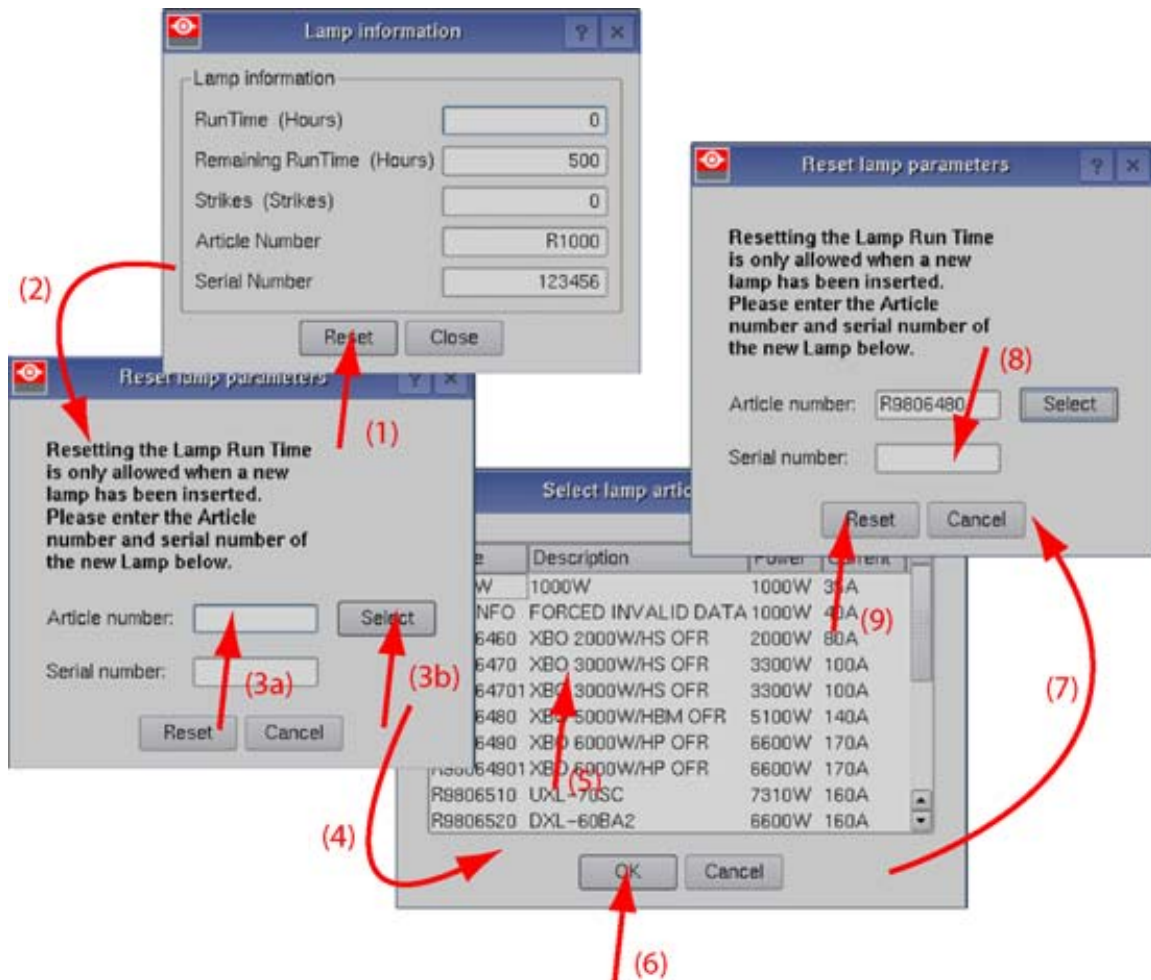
Lamp information

Lamp information

| | |
|---|---|
| RunTime (Hours) | 0 |
| Remaining RunTime (Hours) | 500 |
| Strikes (Strikes) | 0 |
| Article Number | R1000 |
| Serial Number | 123456 |

Reset Close

(1)

(2)

Reset lamp parameters

Resetting the Lamp Run Time is only allowed when a new lamp has been inserted. Please enter the Article number and serial number of the new Lamp below.

Article number: Select

Serial number:

(3a) (3b)

Reset Cancel

Select lamp artic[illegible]

| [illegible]e | Description | Power | Current |
|---|---|---|---|
| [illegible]W | 1000W | 1000W | 35A |
| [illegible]NFO | FORCED INVALID DATA | 1000W | 40A |
| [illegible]6460 | XBO 2000W/HS OFR | 2000W | 80A |
| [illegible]6470 | XBO 3000W/HS OFR | 3300W | 100A |
| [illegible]64701 | XBO 3000W/HS OFR | 3300W | 100A |
| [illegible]6480 | XBO 5000W/HBM OFR | 5100W | 140A |
| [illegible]6490 | XBO 6000W/HP OFR | 6600W | 170A |
| R98064901 | XBO 6000W/HP OFR | 6600W | 170A |
| R9806510 | UXL-70SC | 7310W | 160A |
| R9806520 | DXL-60BA2 | 6600W | 160A |

(5)

(4)

OK Cancel

(6)

(7)

Reset lamp parameters

Resetting the Lamp Run Time is only allowed when a new lamp has been inserted. Please enter the Article number and serial number of the new Lamp below.

(8)

Article number: R9806480 Select

Serial number:

Reset Cancel

(9)